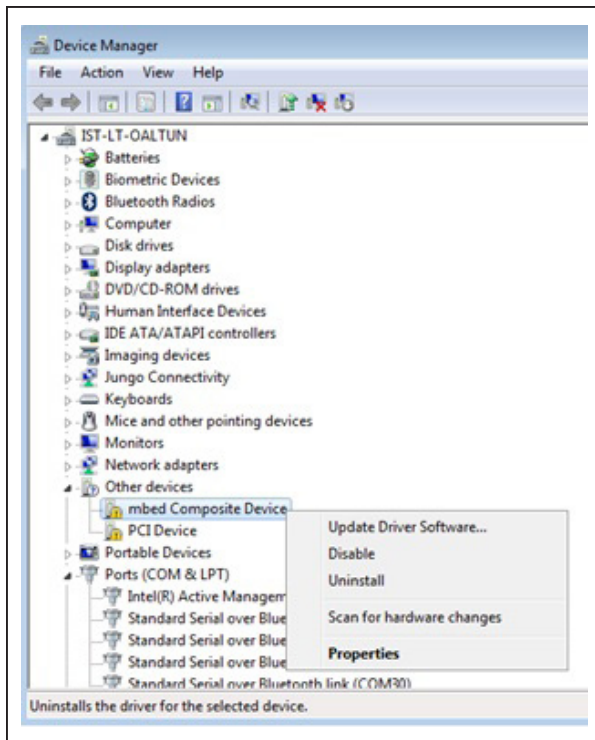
Device Manager
File Action View Help

IST-LT-OALTUN
Batteries
Biometric Devices
Bluetooth Radios
Computer
Disk drives
Display adapters
DVD/CD-ROM drives
Human Interface Devices
IDE ATA/ATAPI controllers
Imaging devices
Jungo Connectivity
Keyboards
Mice and other pointing devices
Monitors
Network adapters
Other devices
mbed Composite Device
PCI Device
Portable Devices
Ports (COM & LPT)
Intel(R) Active Managem
Standard Serial over Blue
Standard Serial over Blue
Standard Serial over Blue
Standard Serial over Bluetooth link (COM30)

Update Driver Software...
Disable
Uninstall
Scan for hardware changes
Properties

Uninstalls the driver for the selected device.